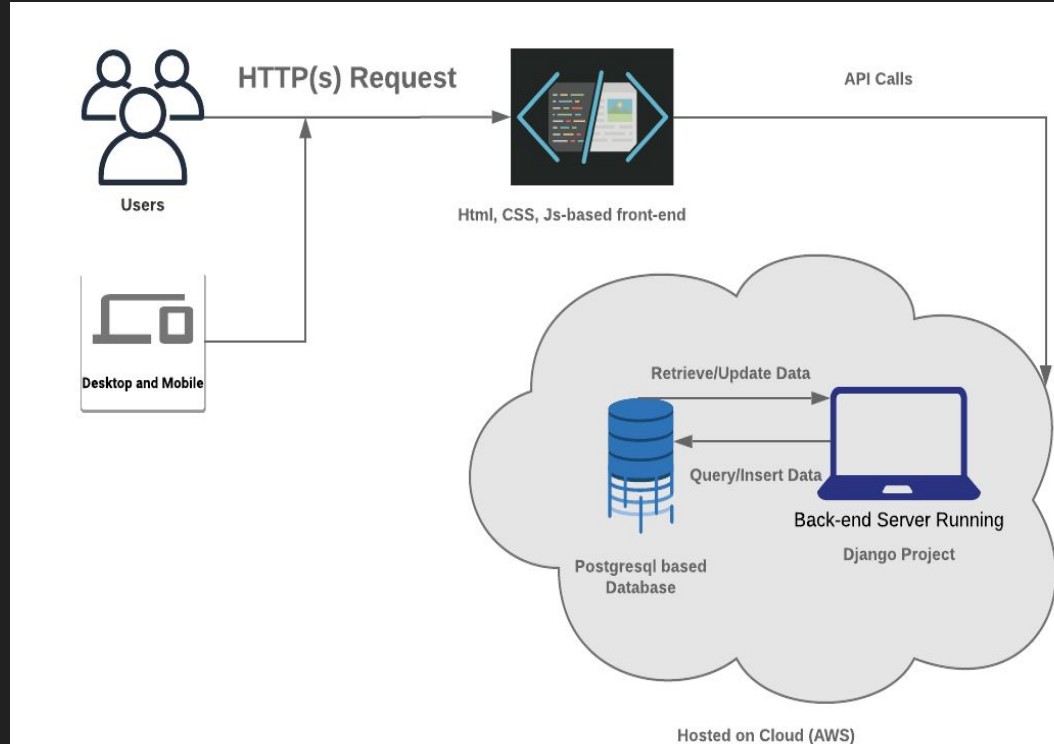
HTTP(s) Request

API Calls

Users

Html, CSS, Js-based front-end

Desktop and Mobile

Retrieve/Update Data

Query/Insert Data

Back-end Server Running

Django Project

Postgresql based Database

Hosted on Cloud (AWS)